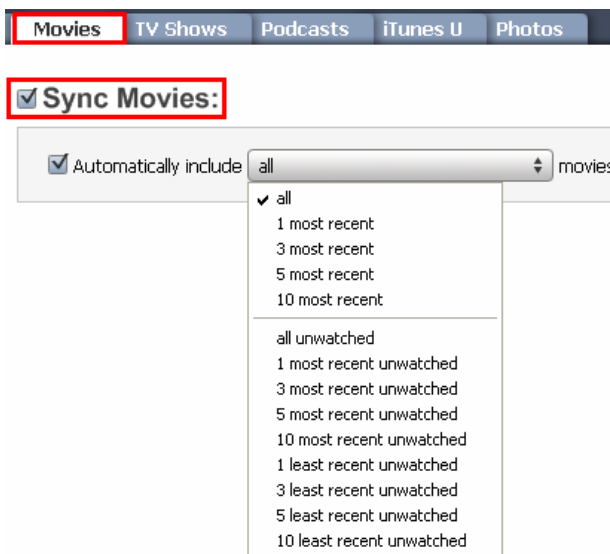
Movies TV Shows Podcasts iTunes U Photos

Sync Movies:

Automatically include all movies

all
1 most recent
3 most recent
5 most recent
10 most recent

all unwatched
1 most recent unwatched
3 most recent unwatched
5 most recent unwatched
10 most recent unwatched
1 least recent unwatched
3 least recent unwatched
5 least recent unwatched
10 least recent unwatched